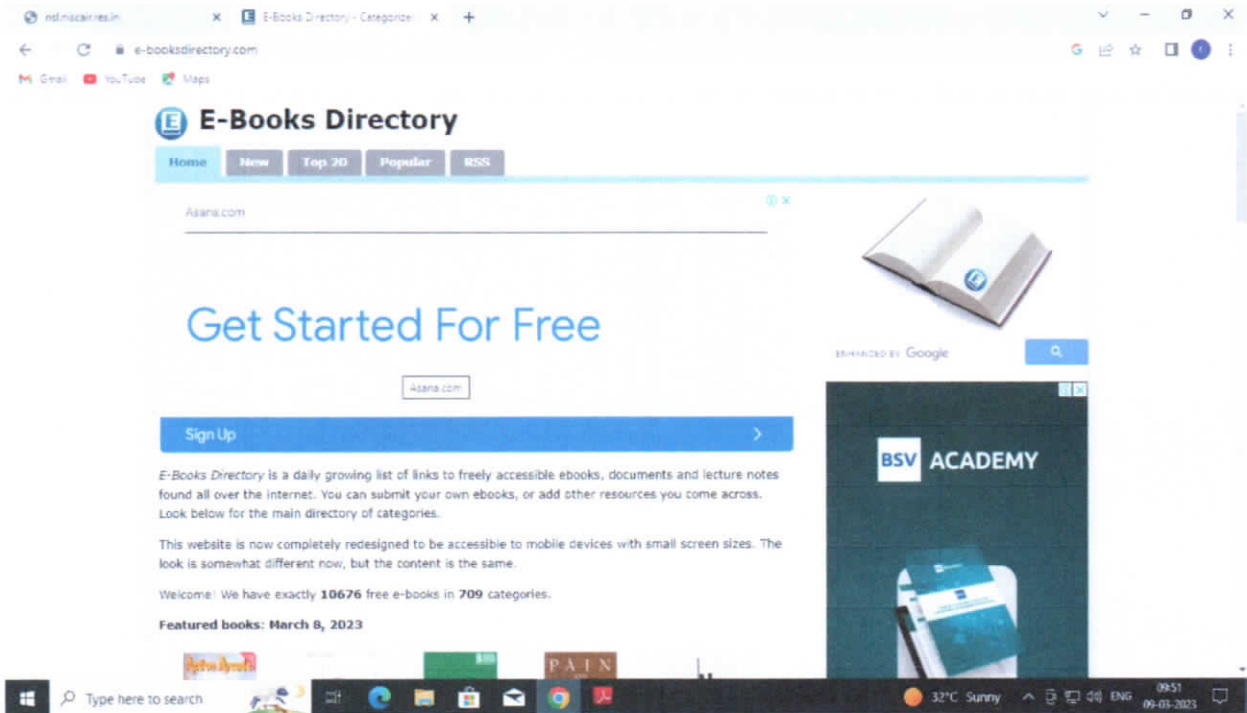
nsl.niscair.res.in
E-Books Directory - Categorize
e-booksdirectory.com
Gmail YouTube Maps

E-Books Directory

Home New Top 20 Popular RSS

Asana.com

Get Started For Free

Asana.com

Sign Up

ENHANCED BY Google

BSV ACADEMY

E-Books Directory is a daily growing list of links to freely accessible ebooks, documents and lecture notes found all over the internet. You can submit your own ebooks, or add other resources you come across. Look below for the main directory of categories.

This website is now completely redesigned to be accessible to mobile devices with small screen sizes. The look is somewhat different now, but the content is the same.

Welcome! We have exactly 10676 free e-books in 709 categories.

Featured books: March 8, 2023

PAIN

Type here to search
32°C Sunny ENG 09:51 09-03-2023